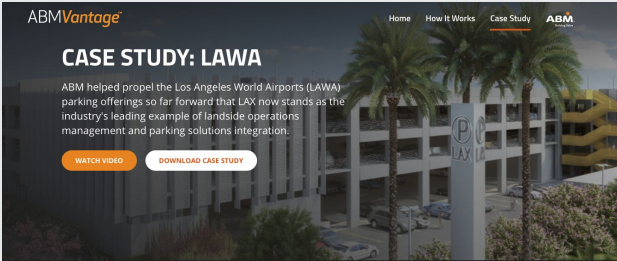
ABMVantage

Home How It Works Case Study ABM

CASE STUDY: LAWA

ABM helped propel the Los Angeles World Airports (LAWA) parking offerings so far forward that LAX now stands as the industry's leading example of landside operations management and parking solutions integration.

WATCH VIDEO

DOWNLOAD CASE STUDY

P

LAX